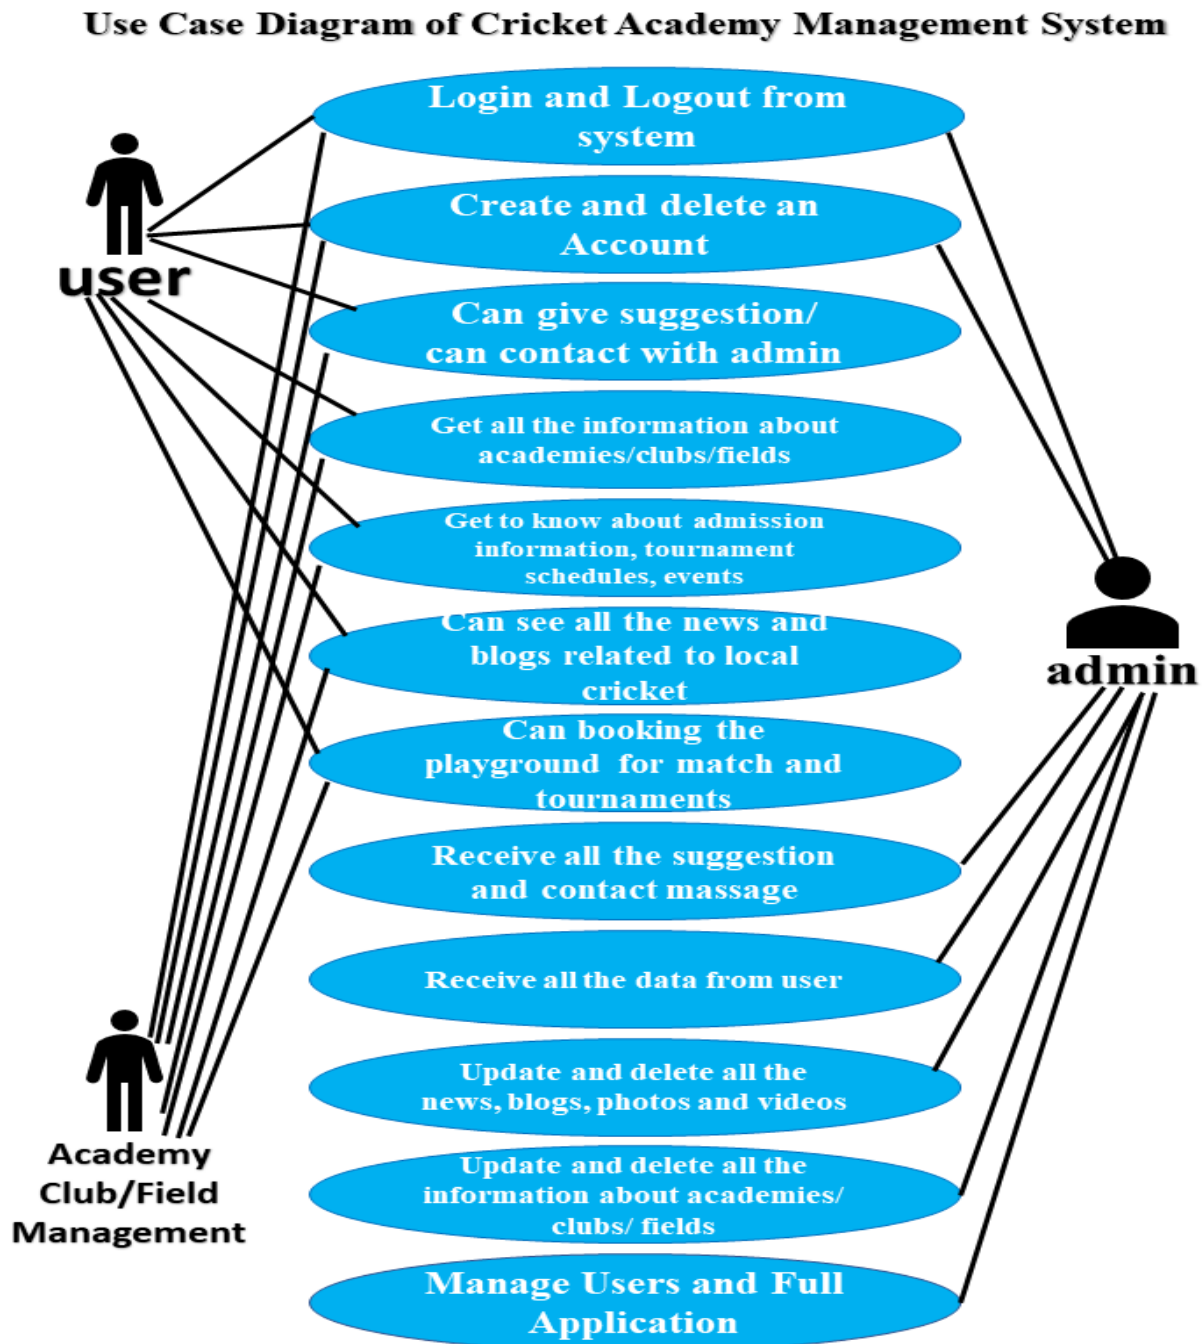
Use Case Diagram of Cricket Academy Management System

user

Login and Logout from system

Create and delete an Account

Can give suggestion/ can contact with admin

Get all the information about academies/clubs/fields

Get to know about admission information, tournament schedules, events

Can see all the news and blogs related to local cricket

Can booking the playground for match and tournaments

Receive all the suggestion and contact massage

Receive all the data from user

Update and delete all the news, blogs, photos and videos

Update and delete all the information about academies/ clubs/ fields

Manage Users and Full Application

admin

Academy Club/Field Management